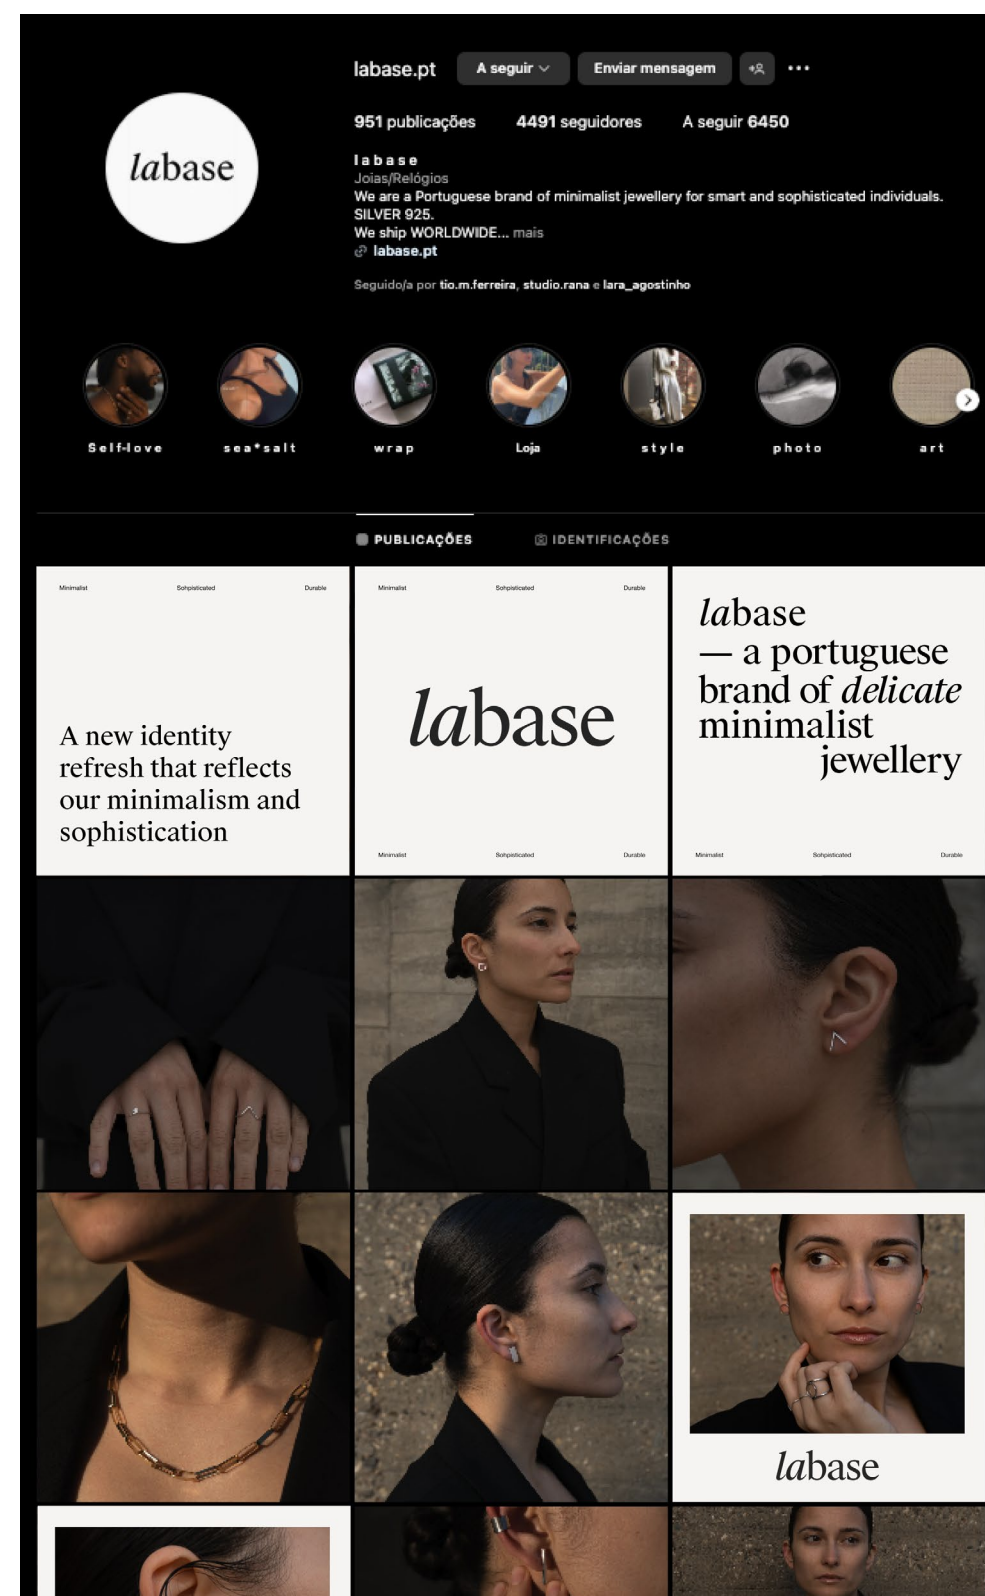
labase.pt A seguir Enviar mensagem ...

951 publicações 4491 seguidores A seguir 6450

labase
Joias/Relógios
We are a Portuguese brand of minimalist jewellery for smart and sophisticated individuals.
SILVER 925.
We ship WORLDWIDE... mais
labase.pt

Seguido/a por tio.m.ferreira, studio.rana e lara_agostinho

labase

Self-love sea*salt wrap Loja style photo art

PUBLICAÇÕES IDENTIFICAÇÕES

Minimalist Sohpisticated Durable

A new identity refresh that reflects our minimalism and sophistication

Minimalist Sohpisticated Durable

labase

Minimalist Sohpisticated Durable

labase
— a portuguese brand of delicate minimalist jewellery

Minimalist Sohpisticated Durable

labase